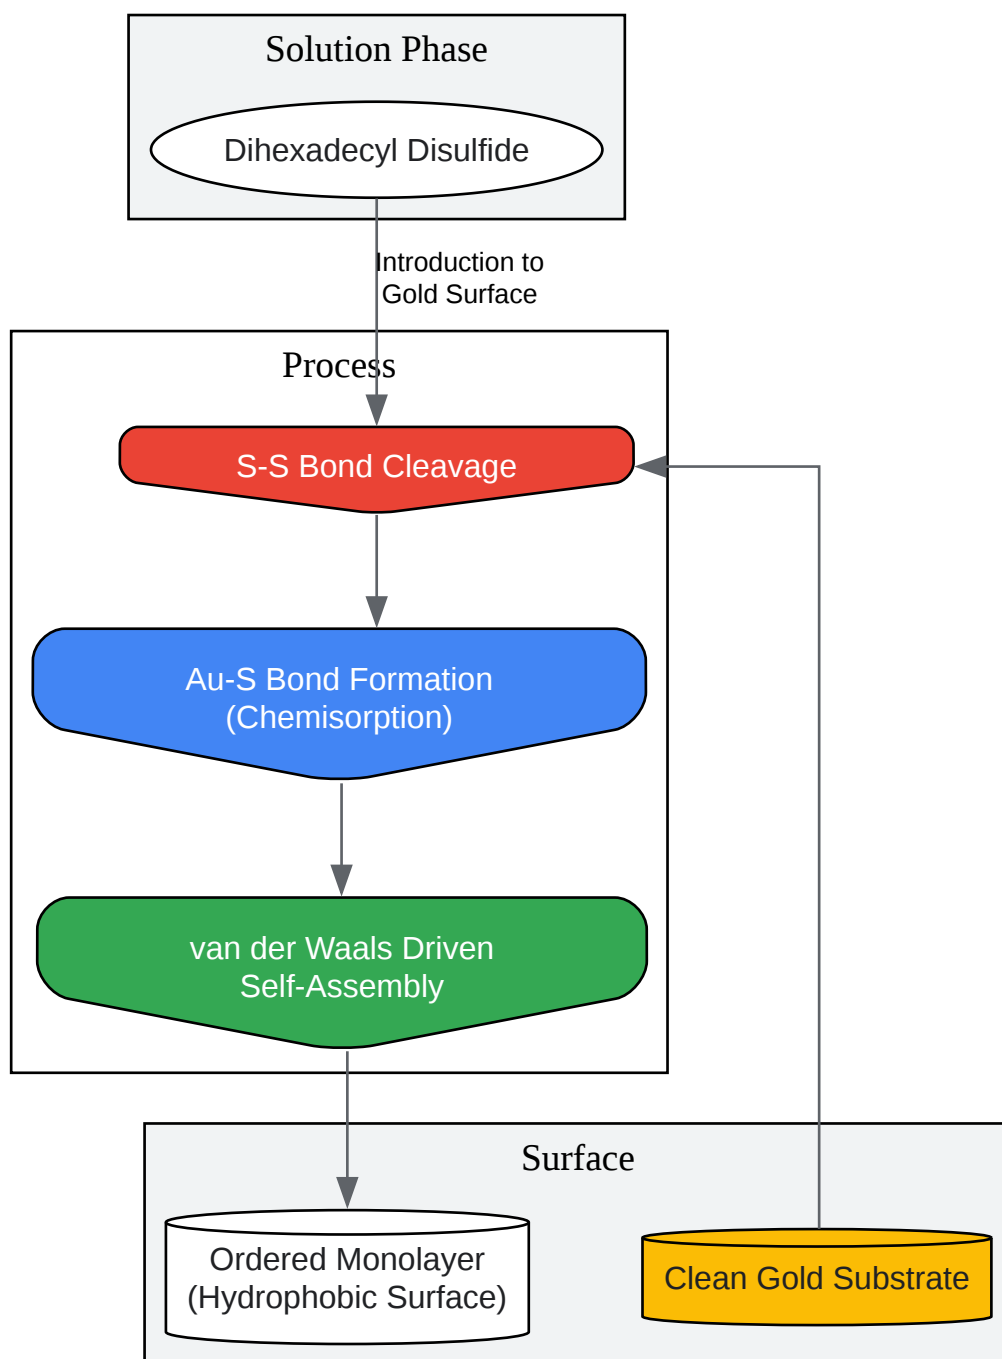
Solution Phase

Dihexadecyl Disulfide

Introduction to Gold Surface

Process

S-S Bond Cleavage

Au-S Bond Formation (Chemisorption)

van der Waals Driven Self-Assembly

Surface

Ordered Monolayer (Hydrophobic Surface)

Clean Gold Substrate